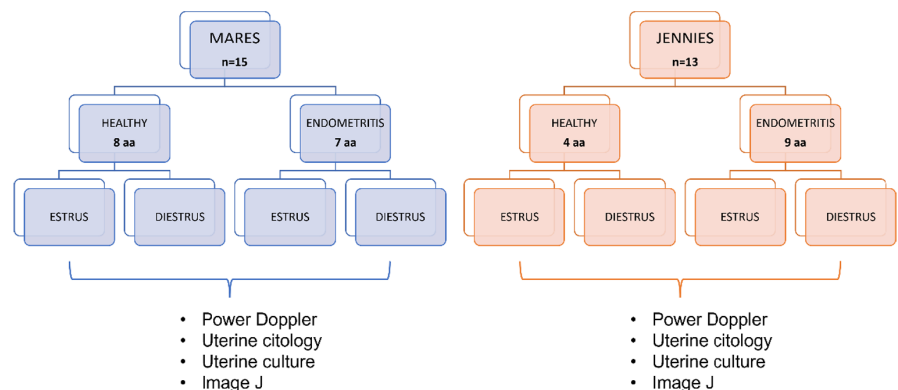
MARES
n=15

HEALTHY
8 aa

ENDOMETRITIS
7 aa

ESTRUS

DIESTRUS

ESTRUS

DIESTRUS

• Power Doppler
• Uterine citology
• Uterine culture
• Image J

JENNIES
n=13

HEALTHY
4 aa

ENDOMETRITIS
9 aa

ESTRUS

DIESTRUS

ESTRUS

DIESTRUS

• Power Doppler
• Uterine citology
• Uterine culture
• Image J